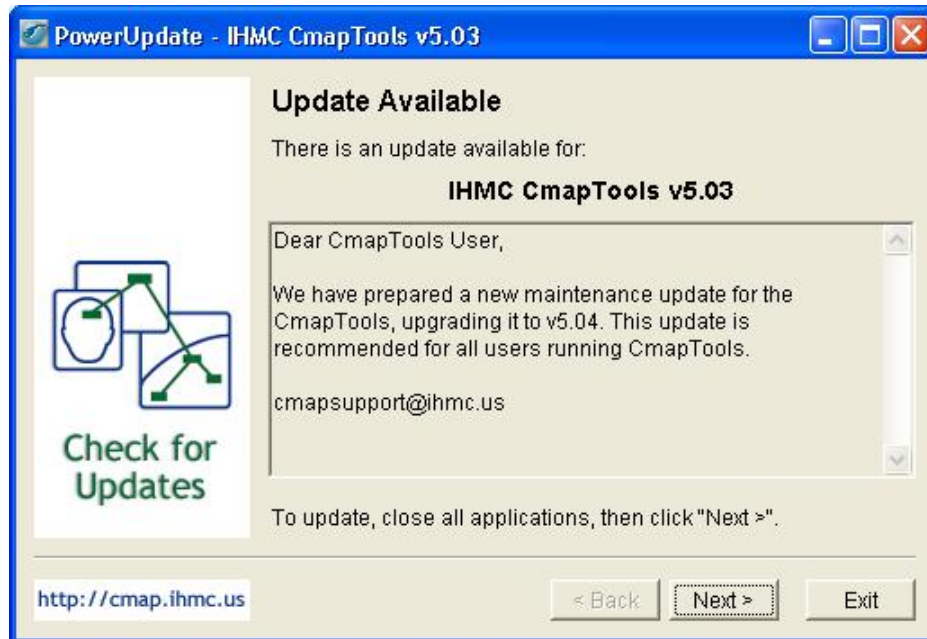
PowerUpdate - IHMC CmapTools v5.03

Check for Updates

Update Available

There is an update available for:

IHMC CmapTools v5.03

Dear CmapTools User,

We have prepared a new maintenance update for the CmapTools, upgrading it to v5.04. This update is recommended for all users running CmapTools.

cmapsupport@ihmc.us

To update, close all applications, then click "Next >".

http://cmap.ihmc.us

< Back

Next >

Exit